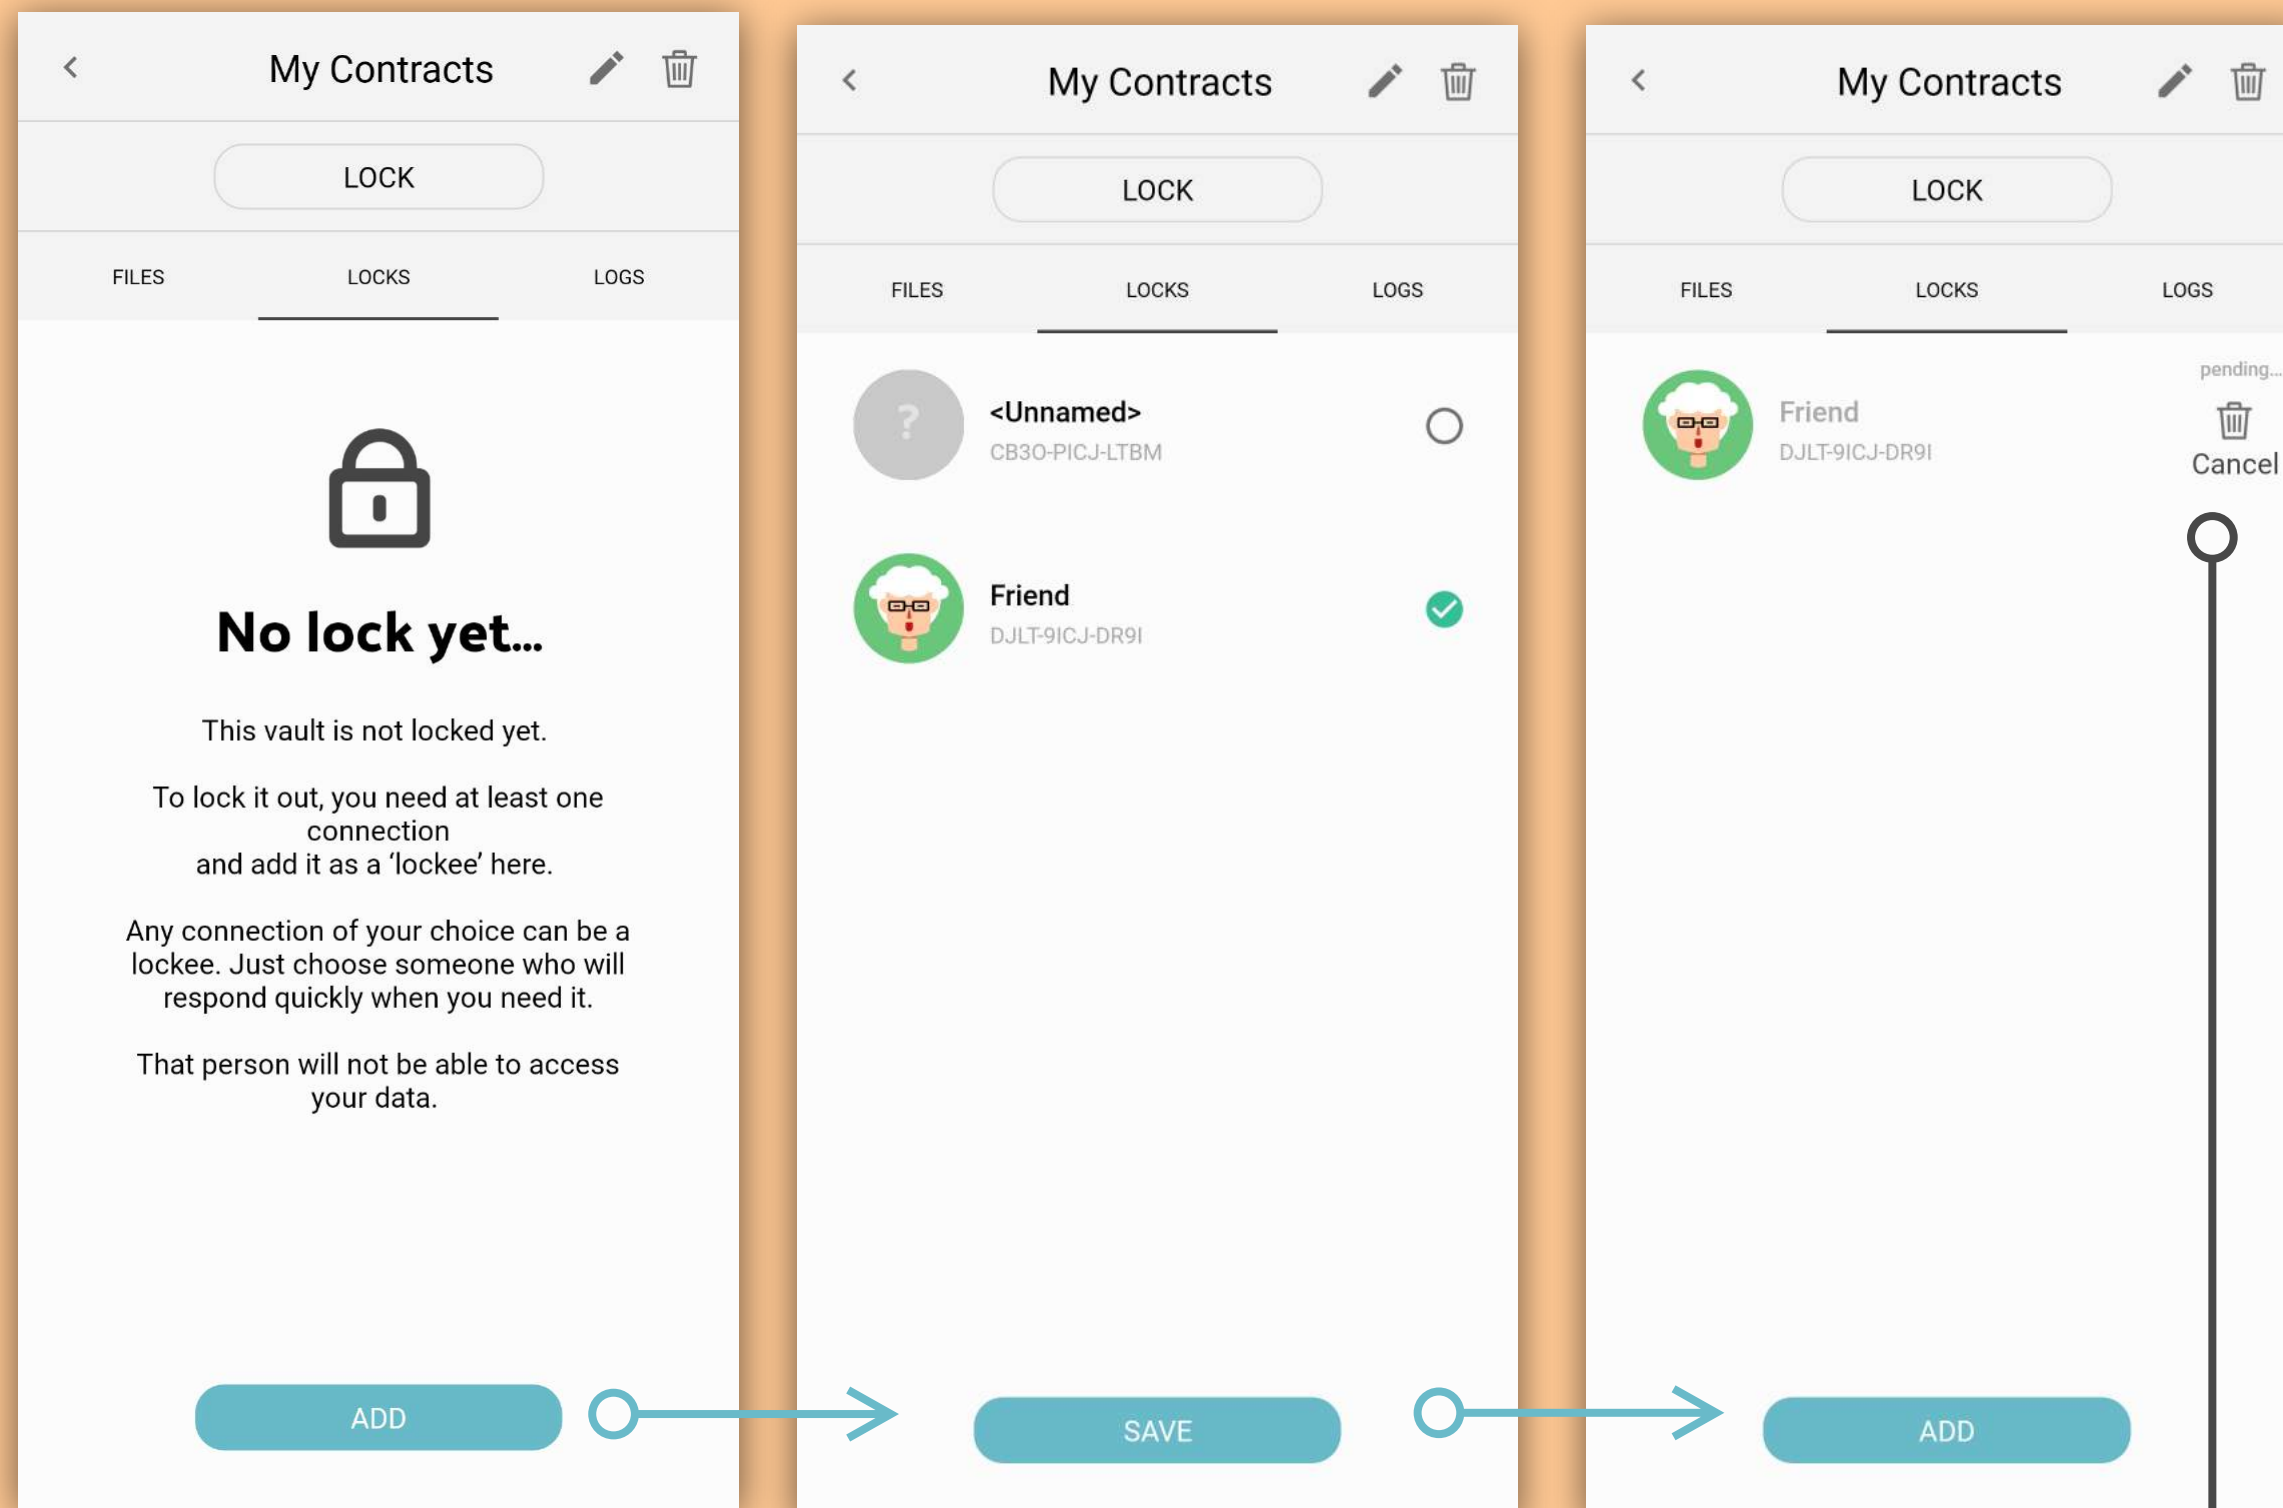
My Contracts

LOCK

FILES LOCKS LOGS

No lock yet...

This vault is not locked yet.

To lock it out, you need at least one connection
and add it as a 'lockee' here.

Any connection of your choice can be a lockee. Just choose someone who will respond quickly when you need it.

That person will not be able to access your data.

ADD

My Contracts

LOCK

FILES LOCKS LOGS

?

<Unnamed>
CB3O-PICJ-LTBM

Friend
DJLT-9ICJ-DR9I

SAVE

My Contracts

LOCK

FILES LOCKS LOGS

Friend
DJLT-9ICJ-DR9I

pending...

Cancel

ADD